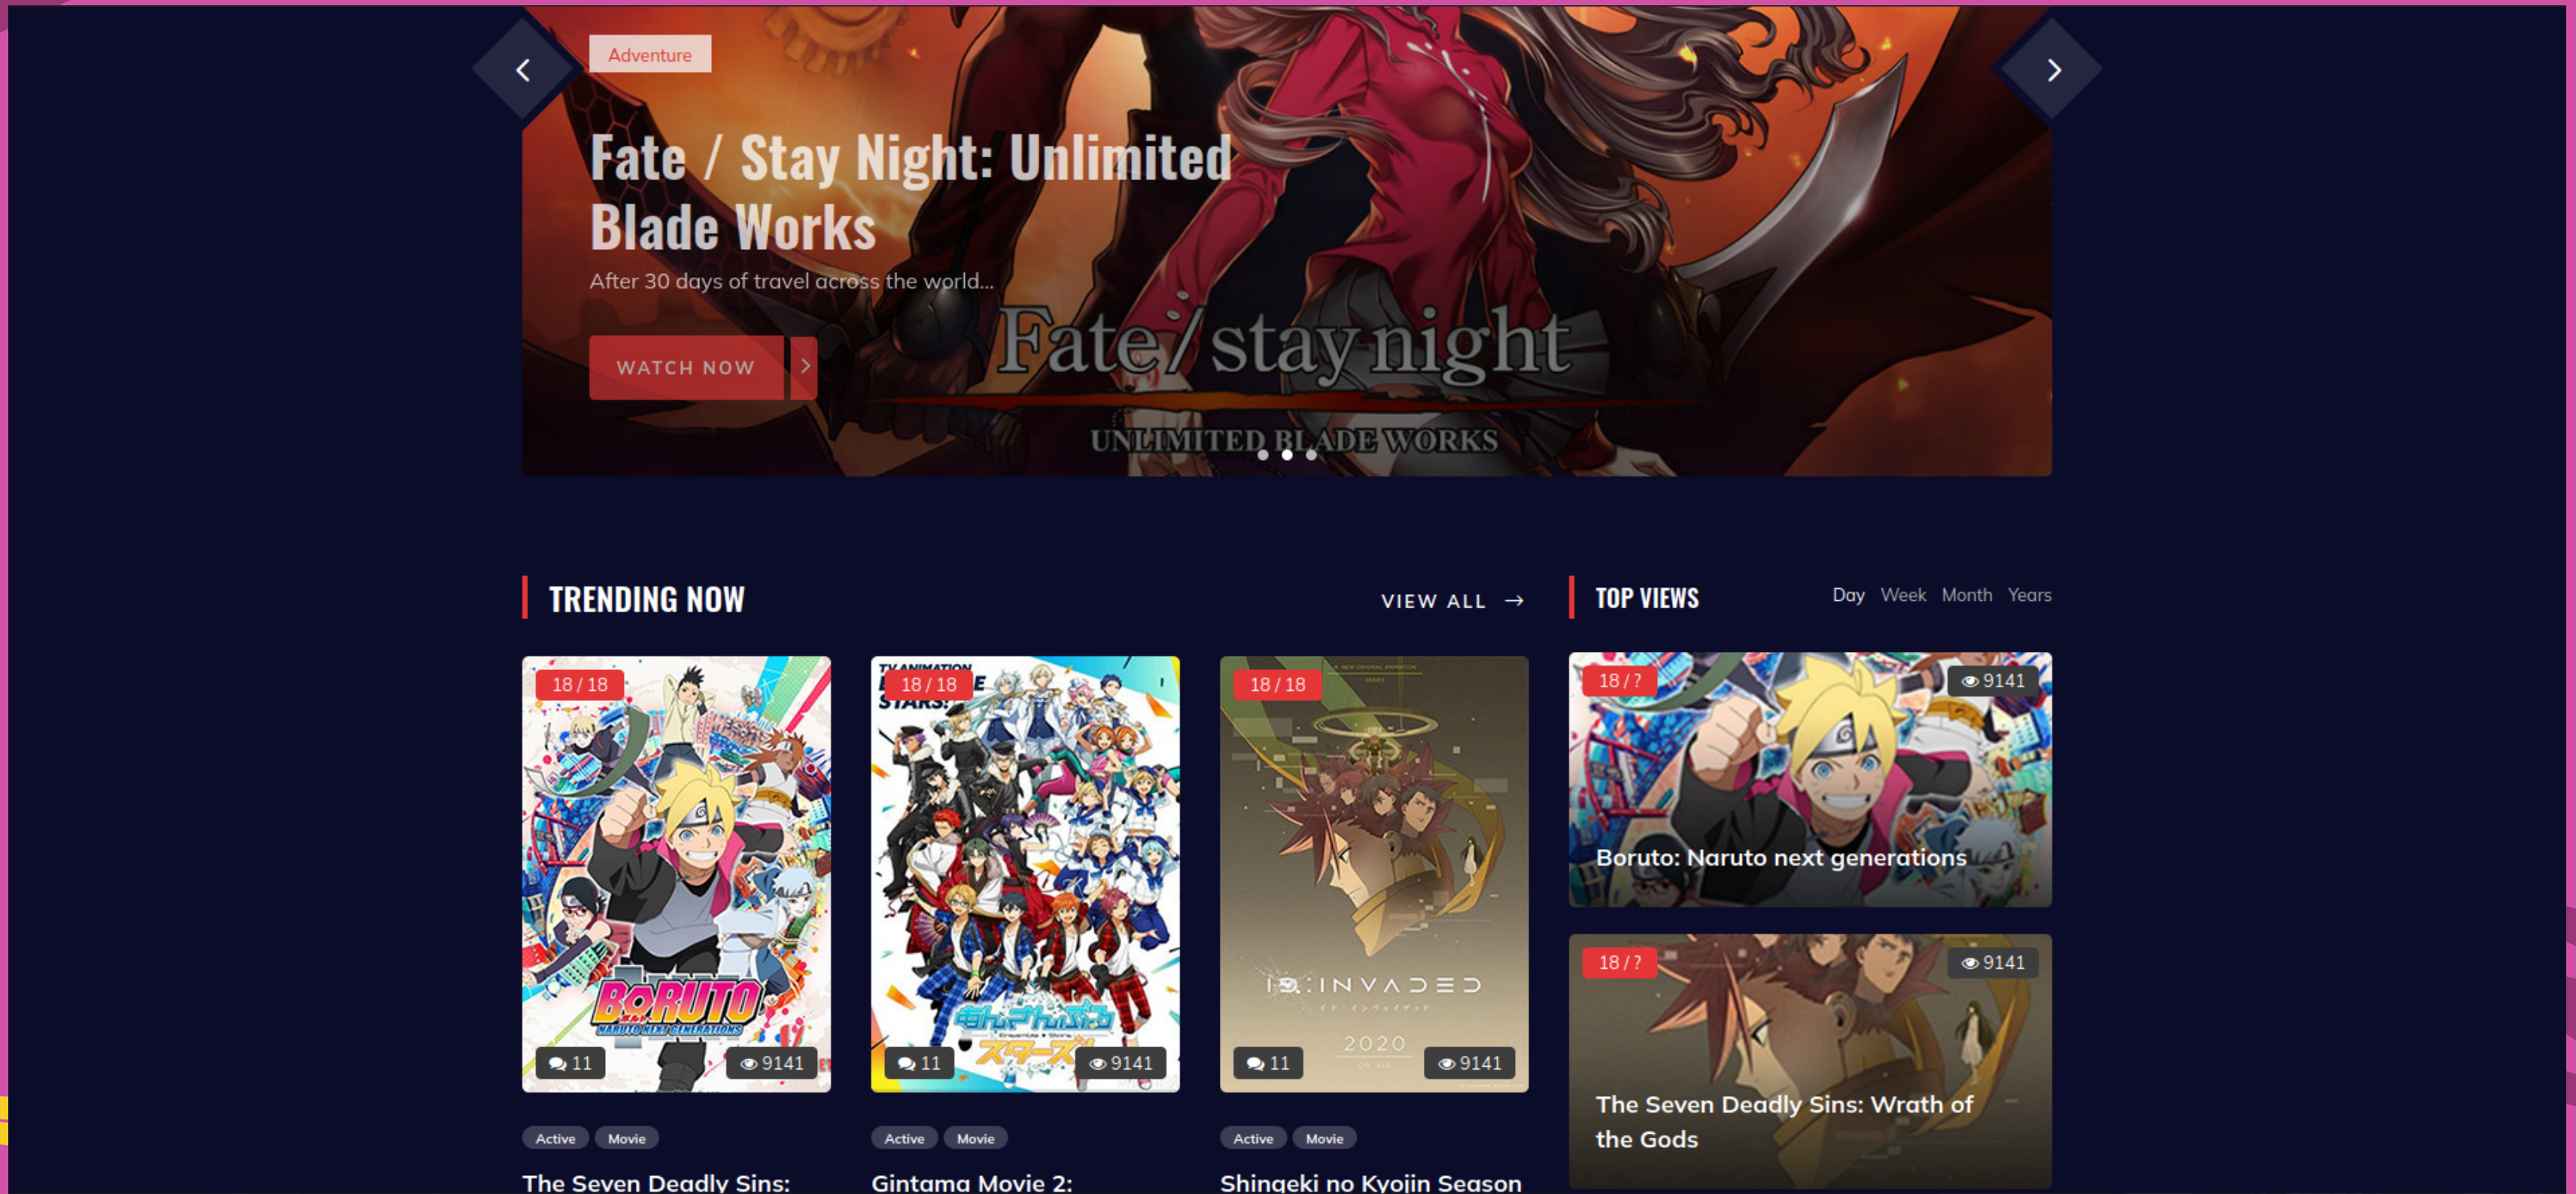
Adventure

Fate / Stay Night: Unlimited Blade Works

After 30 days of travel across the world...

WATCH NOW

Fate/stay night
UNLIMITED BLADE WORKS

TRENDING NOW

VIEW ALL →

TOP VIEWS

Day Week Month Years

18 / 18
BORUTO
NARUTO NEXT GENERATIONS
11
9141
Active Movie
The Seven Deadly Sins:

18 / 18
11
9141
Active Movie
Gintama Movie 2:

18 / 18
ID:INVADED
2020
11
9141
Active Movie
Shingeki no Kyojin Season

18 / ?
9141
Boruto: Naruto next generations

18 / ?
9141
The Seven Deadly Sins: Wrath of the Gods